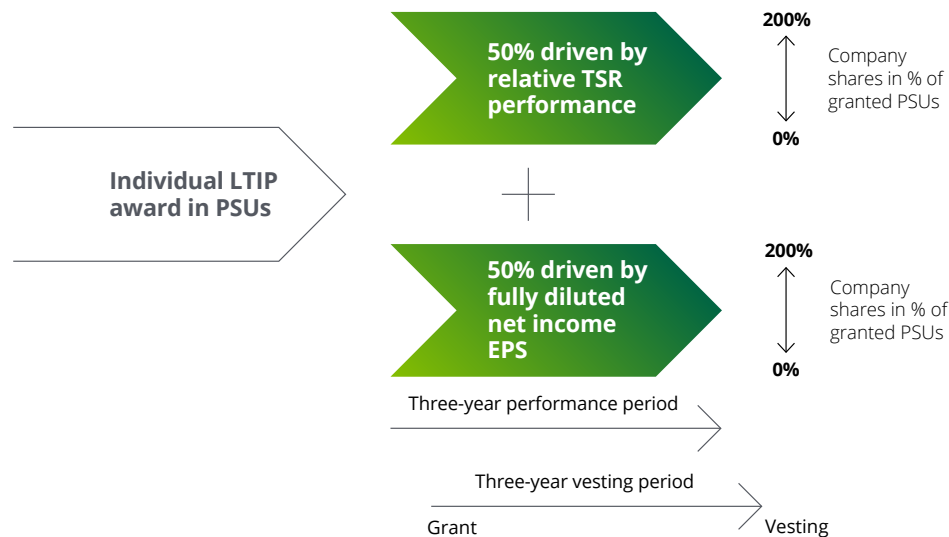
Individual LTIP award in PSUs

50% driven by relative TSR performance

200%

0%

Company shares in % of granted PSUs

+

50% driven by fully diluted net income EPS

200%

0%

Company shares in % of granted PSUs

Three-year performance period

Three-year vesting period

Grant

Vesting